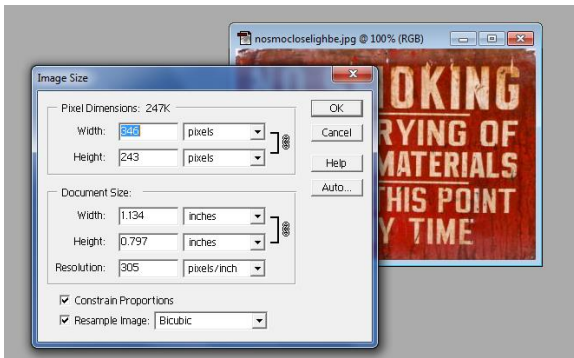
nosmocloselighbe.jpg @ 100% (RGB)

Image Size

Pixel Dimensions: 247K

Width: 346 pixels

Height: 243 pixels

Document Size:

Width: 1.134 inches

Height: 0.797 inches

Resolution: 305 pixels/inch

Constrain Proportions

Resample Image: Bicubic

OK

Cancel

Help

Auto...

OKING
RYING OF
MATERIALS
THIS POINT
Y TIME